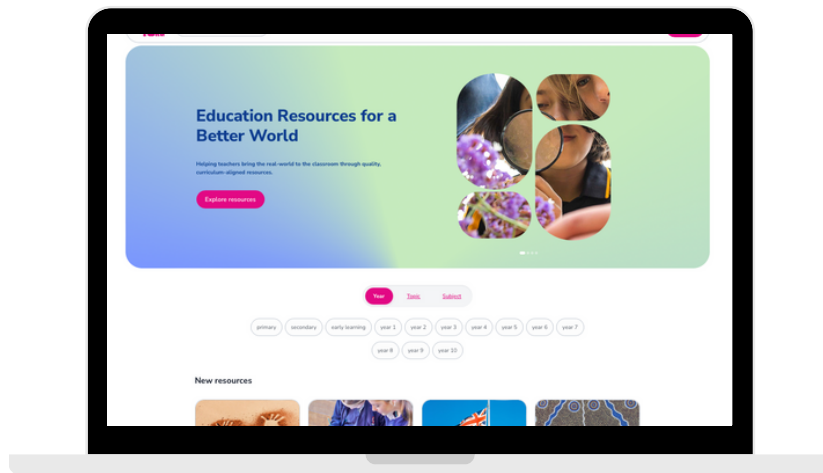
Education Resources for a Better World

Helping teachers bring the real-world to the classroom through quality, curriculum-aligned resources.

Explore resources

Year Topic Subject

primary secondary early learning year 1 year 2 year 3 year 4 year 5 year 6 year 7 year 8 year 9 year 10

New resources